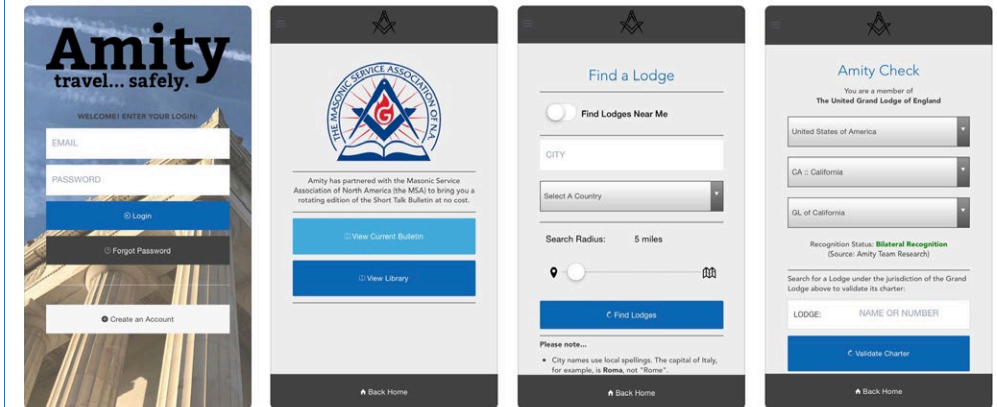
Amity
travel... safely.

WELCOME! ENTER YOUR LOGIN:

EMAIL

PASSWORD

Login

Forgot Password

Create an Account

THE MASONIC SERVICE ASSOCIATION OF N.A.

G

Amity has partnered with the Masonic Service Association of North America (the MSA) to bring you a rotating edition of the Short Talk Bulletin at no cost.

View Current Bulletin

View Library

Back Home

Find a Lodge

Find Lodges Near Me

CITY

Select A Country

Search Radius: 5 miles

Find Lodges

Please note...

• City names use local spellings. The capital of Italy, for example, is Roma, not "Rome".

Back Home

Amity Check

You are a member of
The United Grand Lodge of England

United States of America

CA :: California

GL of California

Recognition Status: Bilateral Recognition
(Source: Amity Team Research)

Search for a Lodge under the jurisdiction of the Grand Lodge above to validate its charter:

LODGE: NAME OR NUMBER

Validate Charter

Back Home